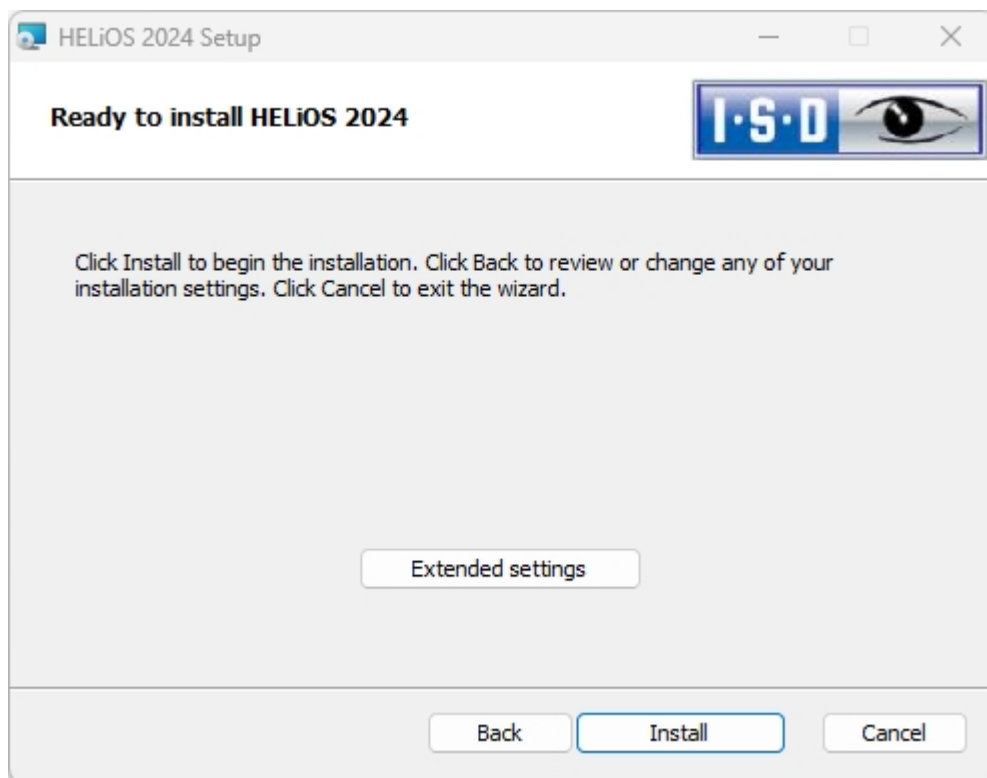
HELiOS 2024 Setup

Ready to install HELiOS 2024

I·S·D

Click Install to begin the installation. Click Back to review or change any of your installation settings. Click Cancel to exit the wizard.

Extended settings

Back

Install

Cancel